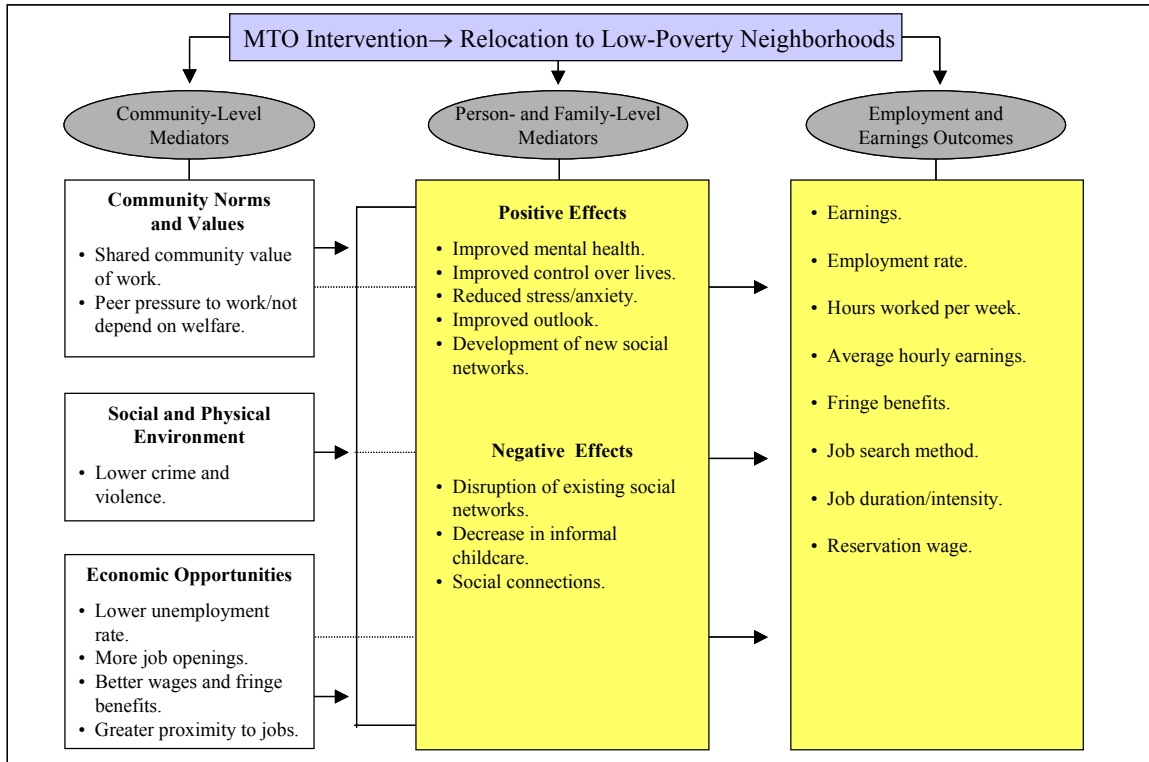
MTO Intervention→ Relocation to Low-Poverty Neighborhoods

Community-Level Mediators

Person- and Family-Level Mediators

Employment and Earnings Outcomes

**Community Norms and Values**

- Shared community value of work.
- Peer pressure to work/not depend on welfare.

**Social and Physical Environment**

- Lower crime and violence.

**Economic Opportunities**

- Lower unemployment rate.
- More job openings.
- Better wages and fringe benefits.
- Greater proximity to jobs.

**Positive Effects**

- Improved mental health.
- Improved control over lives.
- Reduced stress/anxiety.
- Improved outlook.
- Development of new social networks.

**Negative Effects**

- Disruption of existing social networks.
- Decrease in informal childcare.
- Social connections.

- Earnings.
- Employment rate.
- Hours worked per week.
- Average hourly earnings.
- Fringe benefits.
- Job search method.
- Job duration/intensity.
- Reservation wage.